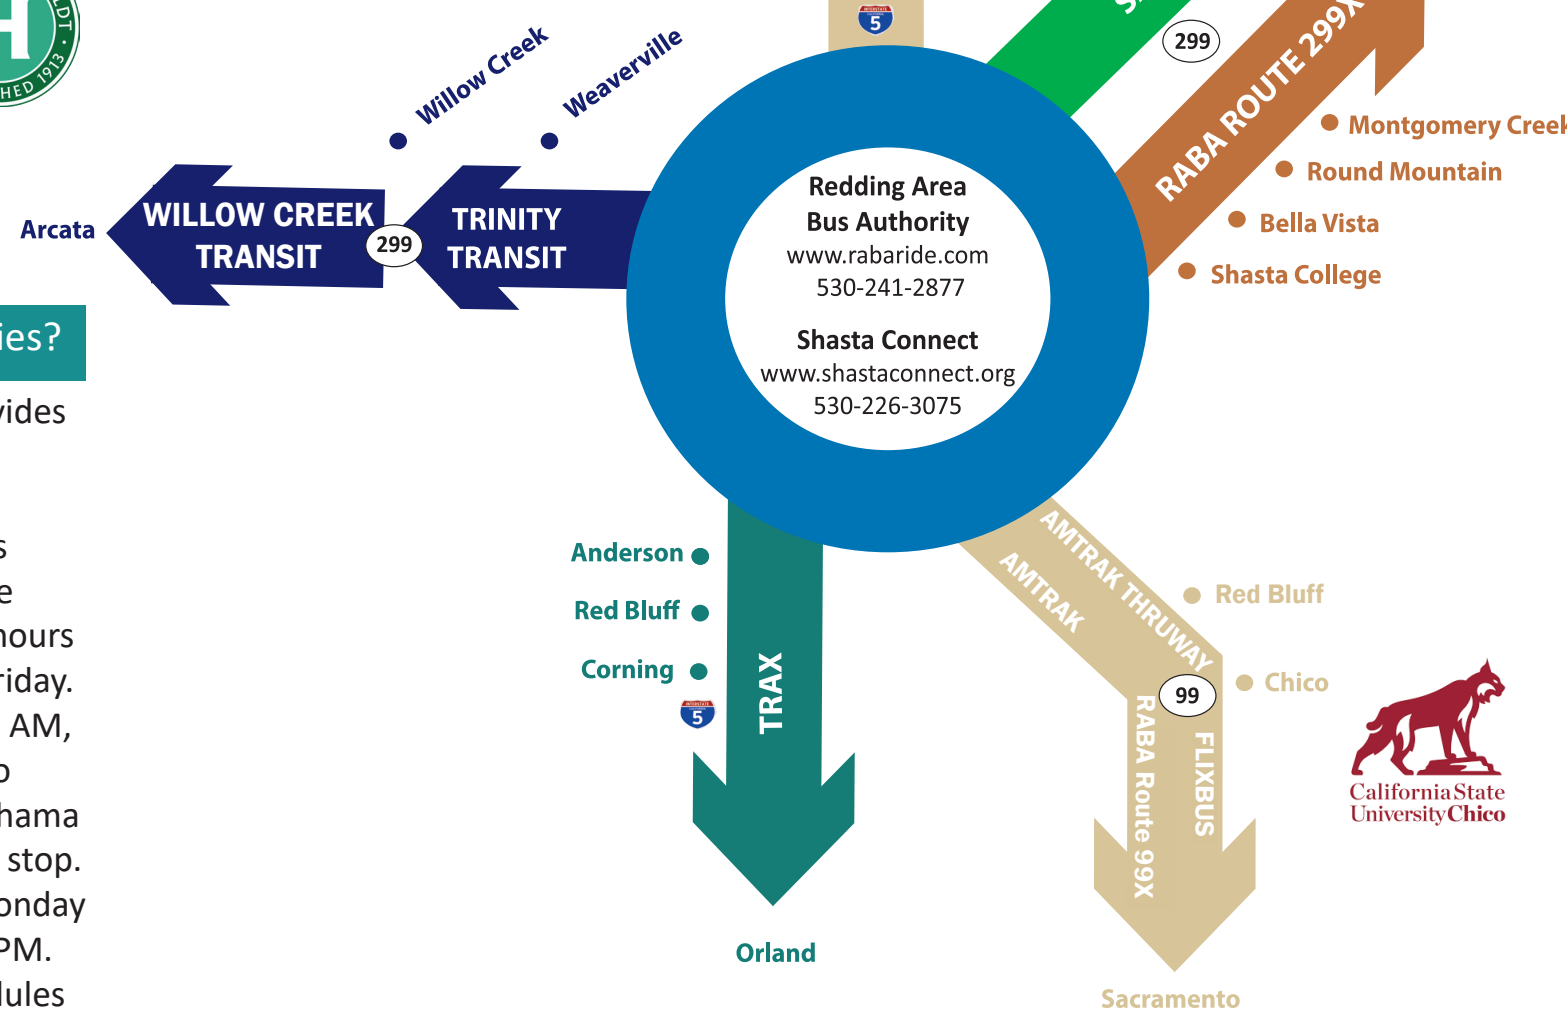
HED 1913
DT

Willow Creek
Weaverville
Arcata
WILLOW CREEK TRANSIT
299
TRINITY TRANSIT

ies?
vides

s
e
hours
riday.
AM,
o
hama
stop.
onday
PM.
lules

INTERSTATE 5
S
299
RABA ROUTE 299X
Montgomery Creek
Round Mountain
Bella Vista
Shasta College

Redding Area Bus Authority
www.rabaride.com
530-241-2877

Shasta Connect
www.shastaconnect.org
530-226-3075

Anderson
Red Bluff
Corning
INTERSTATE 5
TRAX
Orland

AMTRAK THRUWAY
AMTRAK
Red Bluff
99
Chico
RABA Route 99X
FLIXBUS
Sacramento

California State University Chico